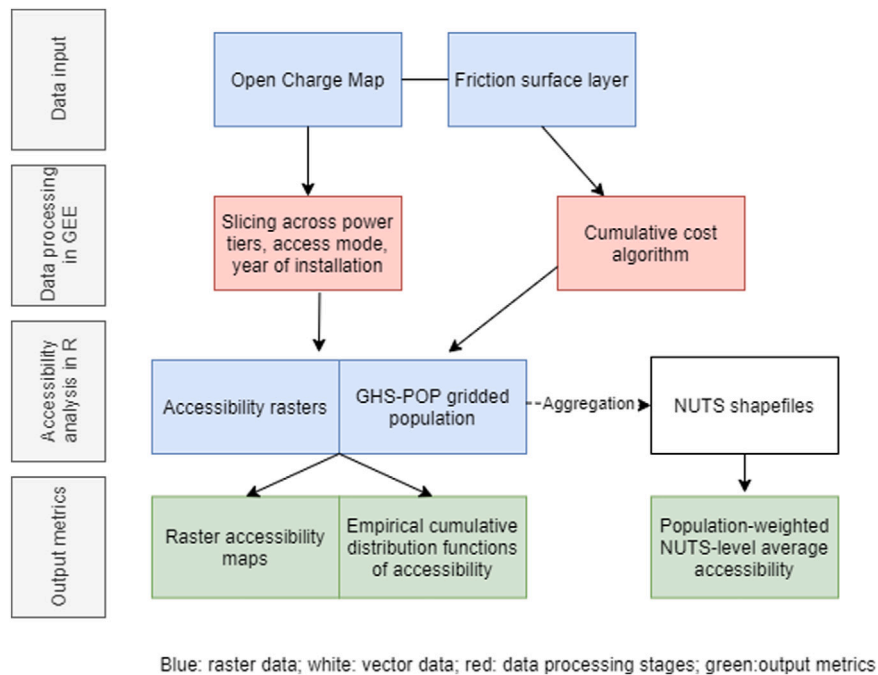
Data input

Data processing in GEE

Accessibility analysis in R

Output metrics

Open Charge Map

Friction surface layer

Slicing across power tiers, access mode, year of installation

Cumulative cost algorithm

Accessibility rasters

GHS-POP gridded population

Aggregation

NUTS shapefiles

Raster accessibility maps

Empirical cumulative distribution functions of accessibility

Population-weighted NUTS-level average accessibility

Blue: raster data; white: vector data; red: data processing stages; green:output metrics